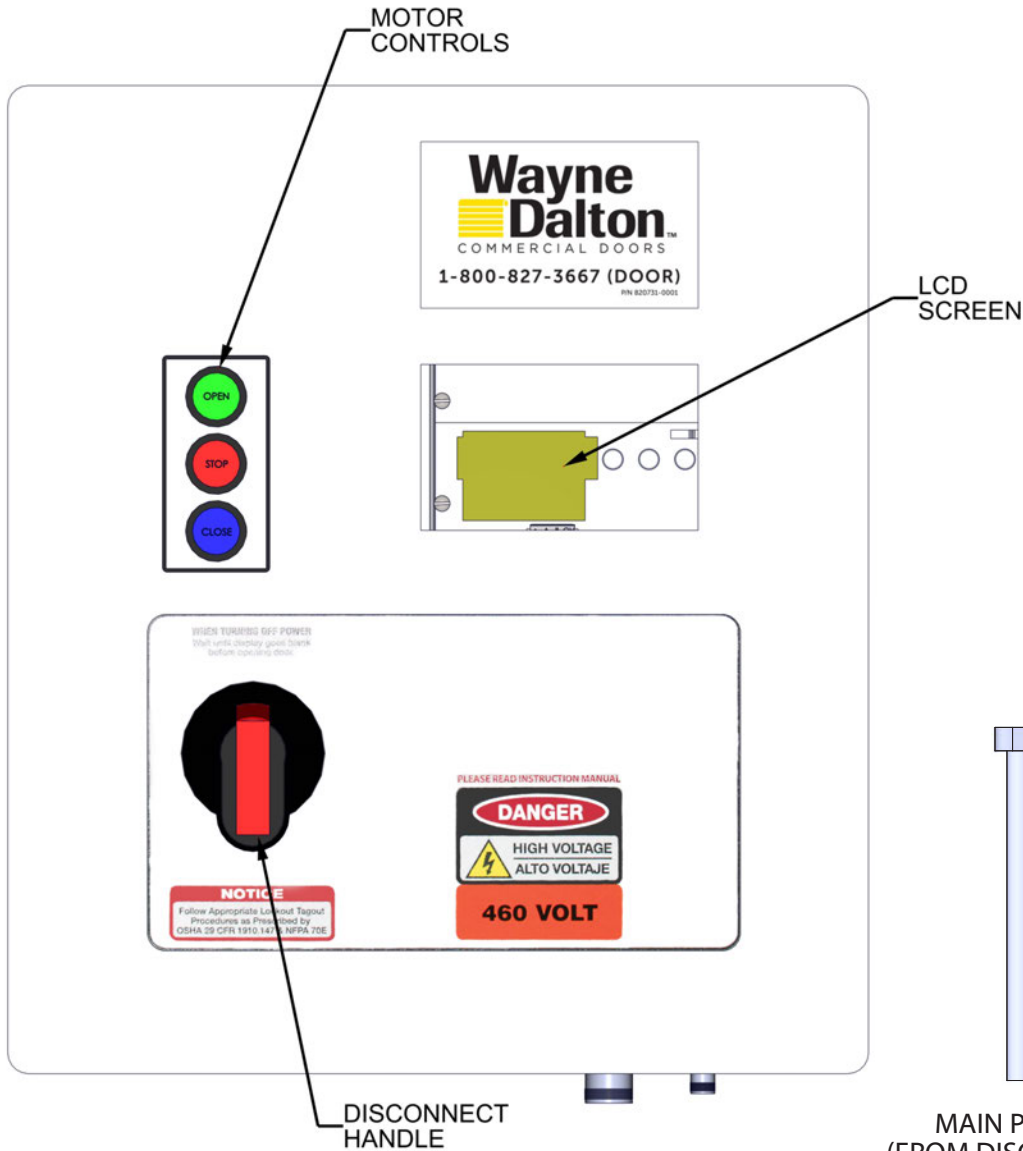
MOTOR CONTROLS

Wayne Dalton™
COMMERCIAL DOORS
1-800-827-3667 (DOOR)
P/N 820731-0001

LCD SCREEN

OPEN
STOP
CLOSE

WHEN TURNING OFF POWER
Wait until display goes blank before opening door

PLEASE READ INSTRUCTION MANUAL
DANGER
HIGH VOLTAGE
ALTO VOLTAJE
460 VOLT

NOTICE
Follow Appropriate Lockout Tagout Procedures as Prescribed by OSHA 29 CFR 1910.147 & NFPA 70E

DISCONNECT HANDLE

MAIN P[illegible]
(FROM DISC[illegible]